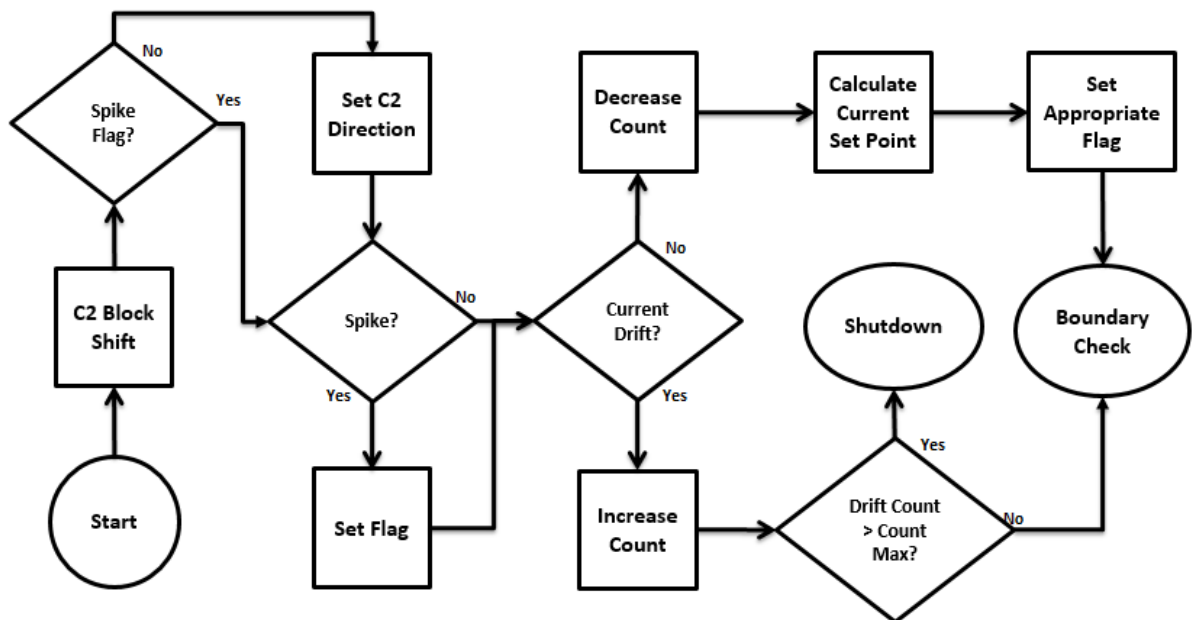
Start

C2 Block Shift

Spike Flag?

No

Yes

Set C2 Direction

Spike?

No

Yes

Set Flag

Current Drift?

No

Yes

Decrease Count

Increase Count

Calculate Current Set Point

Set Appropriate Flag

Shutdown

Boundary Check

Drift Count > Count Max?

Yes

No